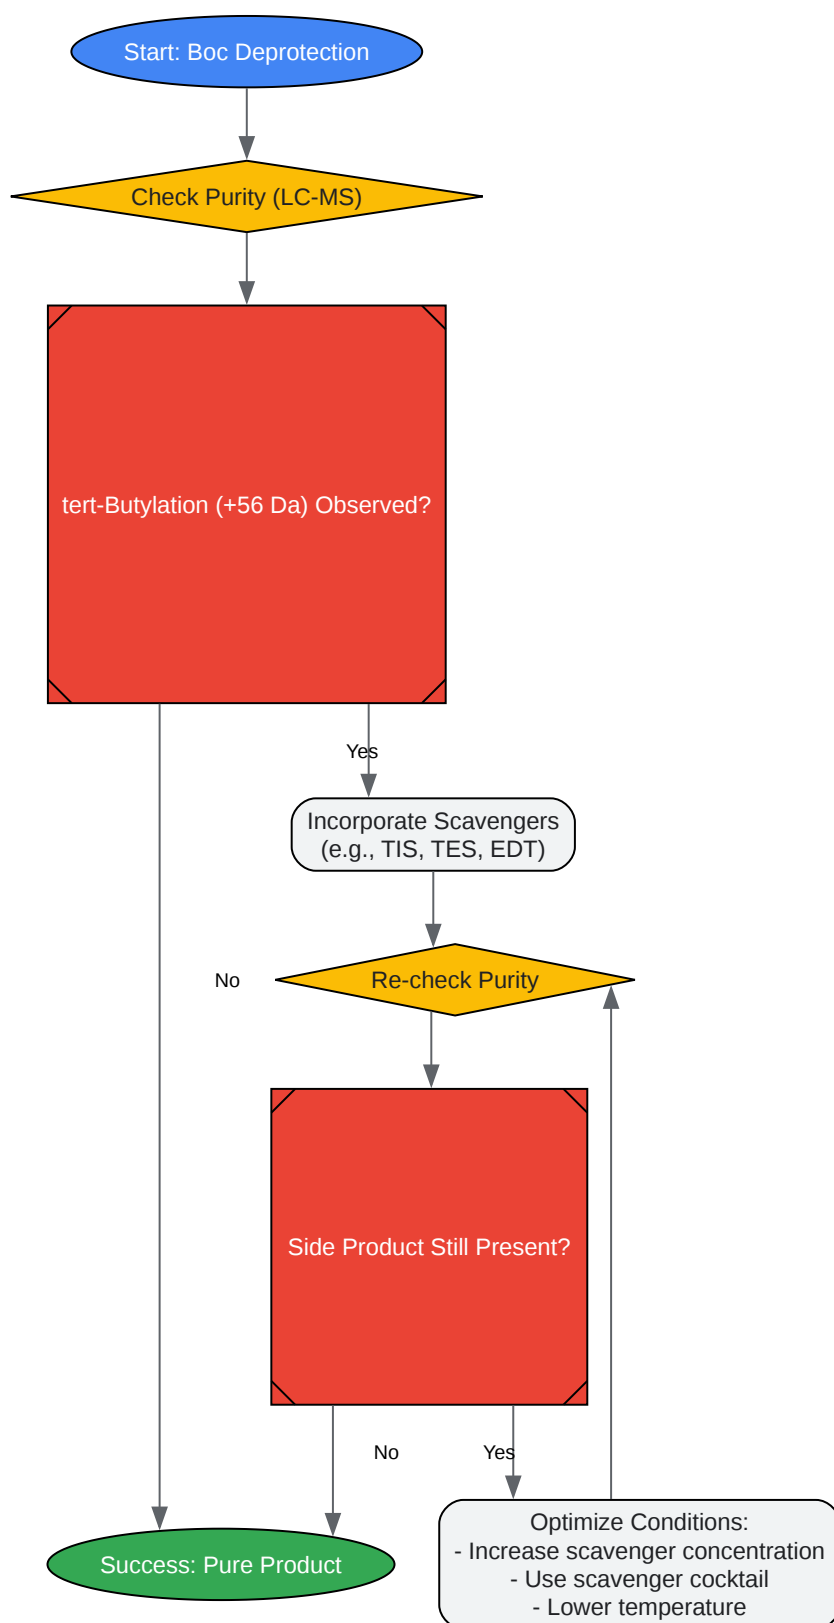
Start: Boc Deprotection

Check Purity (LC-MS)

tert-Butylation (+56 Da) Observed?

Yes

Incorporate Scavengers (e.g., TIS, TES, EDT)

No

Re-check Purity

Side Product Still Present?

No

Yes

Success: Pure Product

Optimize Conditions:
- Increase scavenger concentration
- Use scavenger cocktail
- Lower temperature